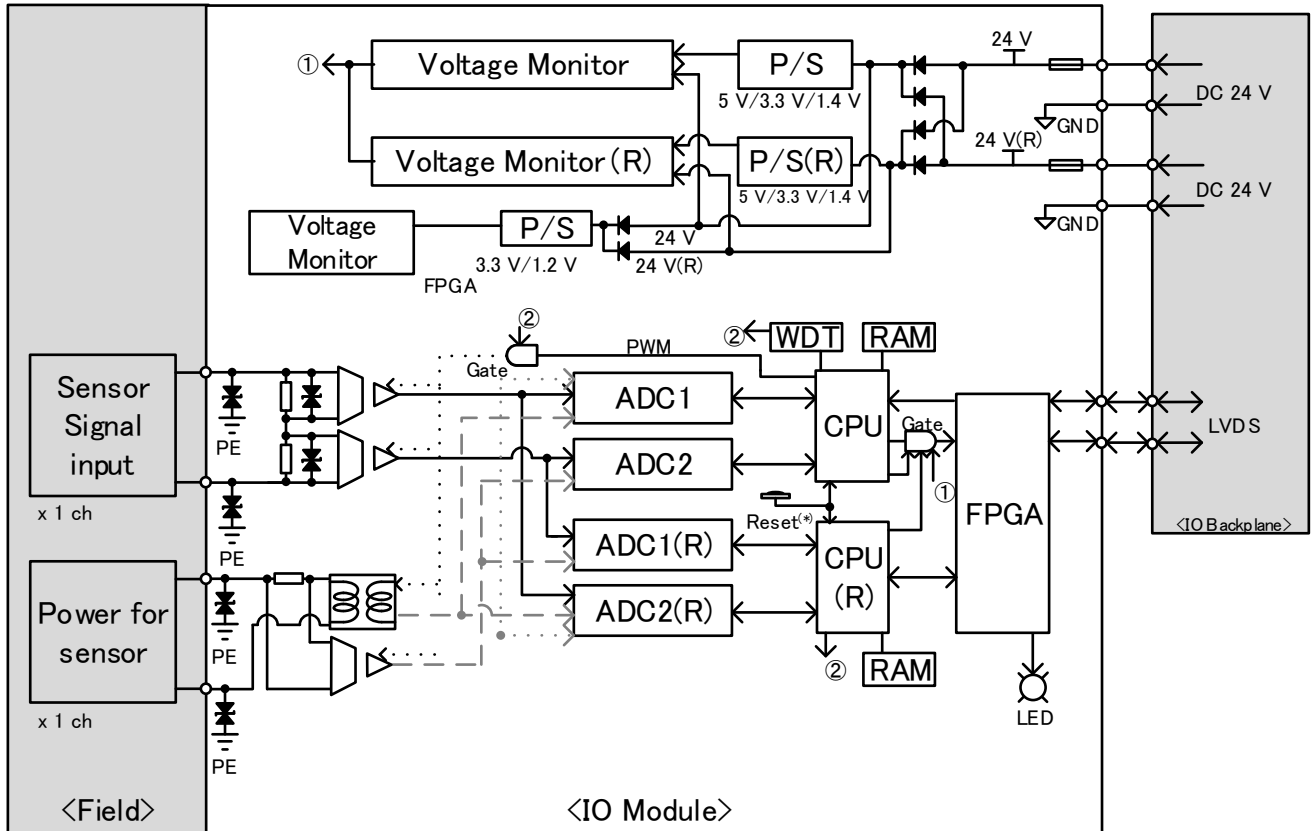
① Voltage Monitor
P/S
24 V
5 V/3.3 V/1.4 V
DC 24 V
GND
Voltage Monitor (R)
P/S(R)
24 V(R)
5 V/3.3 V/1.4 V
DC 24 V
GND
Voltage Monitor
P/S
3.3 V/1.2 V
24 V
24 V(R)
FPGA
②
② WDT
RAM
PWM
Gate
Sensor Signal input
x 1 ch
PE
PE
PE
ADC1
ADC2
CPU
Gate
①
LVDS
Reset(*)
FPGA
<IO Backplane>
ADC1(R)
ADC2(R)
CPU (R)
Power for sensor
x 1 ch
PE
PE
② RAM
LED
<Field>
<IO Module>